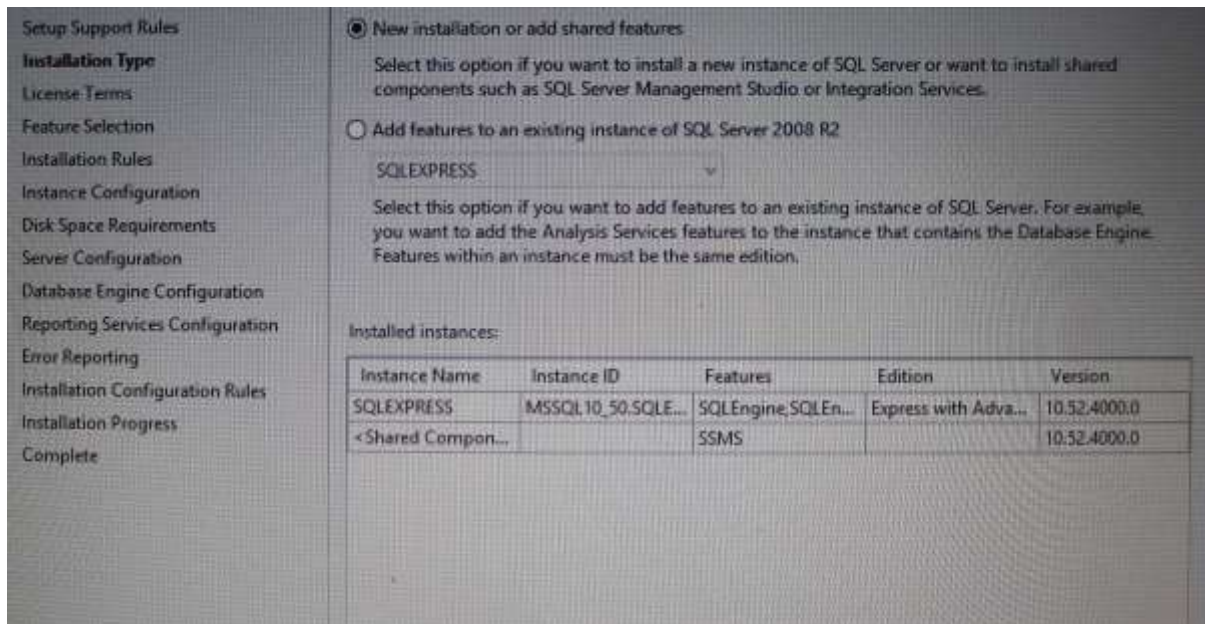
Setup Support Rules
Installation Type
License Terms
Feature Selection
Installation Rules
Instance Configuration
Disk Space Requirements
Server Configuration
Database Engine Configuration
Reporting Services Configuration
Error Reporting
Installation Configuration Rules
Installation Progress
Complete

New installation or add shared features

Select this option if you want to install a new instance of SQL Server or want to install shared components such as SQL Server Management Studio or Integration Services.

Add features to an existing instance of SQL Server 2008 R2

SQLEXPRESS

Select this option if you want to add features to an existing instance of SQL Server. For example, you want to add the Analysis Services features to the instance that contains the Database Engine. Features within an instance must be the same edition.

Installed instances:

| Instance Name | Instance ID | Features | Edition | Version |
|---|---|---|---|---|
| SQLEXPRESS | MSSQL10_50.SQLE... | SQLEngine,SQLEn... | Express with Adva... | 10.52.4000.0 |
| <Shared Compon... | | SSMS | | 10.52.4000.0 |